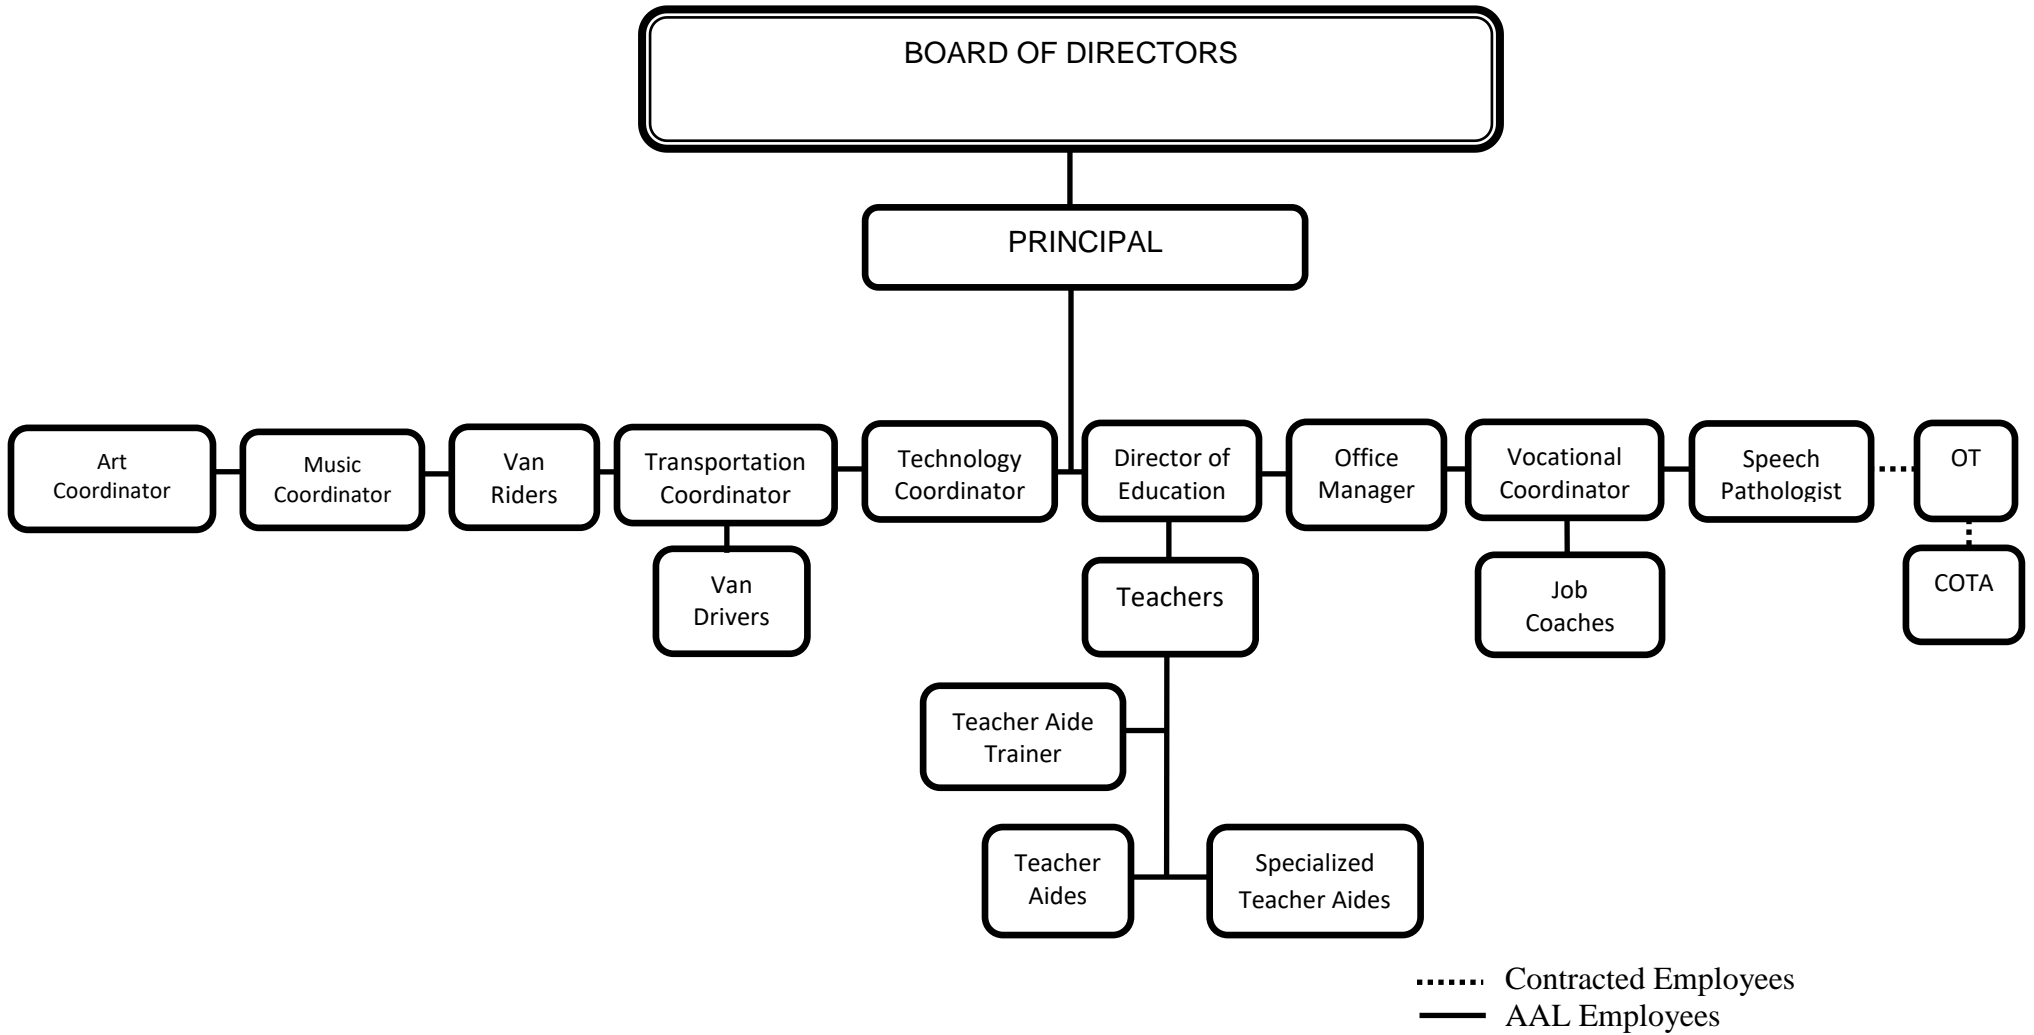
BOARD OF DIRECTORS

PRINCIPAL

Art Coordinator

Music Coordinator

Van Riders

Transportation Coordinator

Technology Coordinator

Director of Education

Office Manager

Vocational Coordinator

Speech Pathologist

OT

Van Drivers

Teachers

Job Coaches

COTA

Teacher Aide Trainer

Teacher Aides

Specialized Teacher Aides

Contracted Employees
AAL Employees